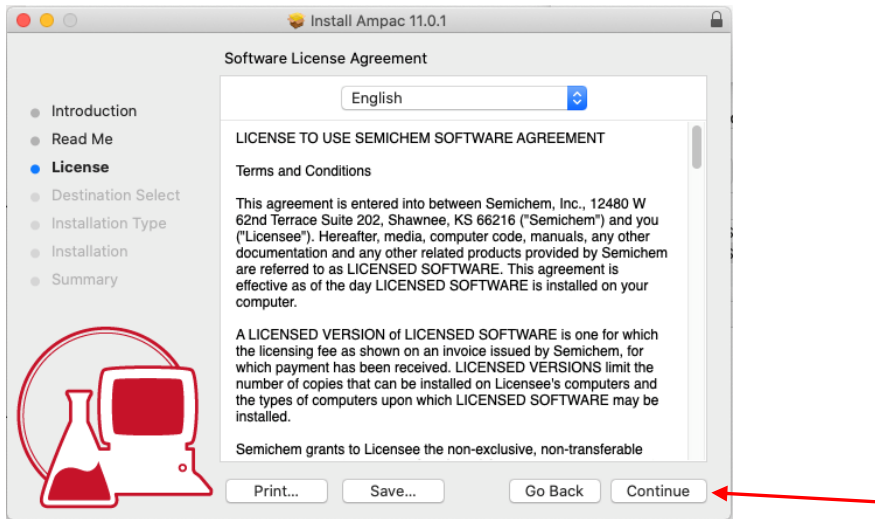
Install Ampac 11.0.1

Software License Agreement

Introduction
Read Me
License
Destination Select
Installation Type
Installation
Summary

English

LICENSE TO USE SEMICHEM SOFTWARE AGREEMENT

Terms and Conditions

This agreement is entered into between Semichem, Inc., 12480 W 62nd Terrace Suite 202, Shawnee, KS 66216 ("Semichem") and you ("Licensee"). Hereafter, media, computer code, manuals, any other documentation and any other related products provided by Semichem are referred to as LICENSED SOFTWARE. This agreement is effective as of the day LICENSED SOFTWARE is installed on your computer.

A LICENSED VERSION of LICENSED SOFTWARE is one for which the licensing fee as shown on an invoice issued by Semichem, for which payment has been received. LICENSED VERSIONS limit the number of copies that can be installed on Licensee's computers and the types of computers upon which LICENSED SOFTWARE may be installed.

Semichem grants to Licensee the non-exclusive, non-transferable

Print...
Save...
Go Back
Continue